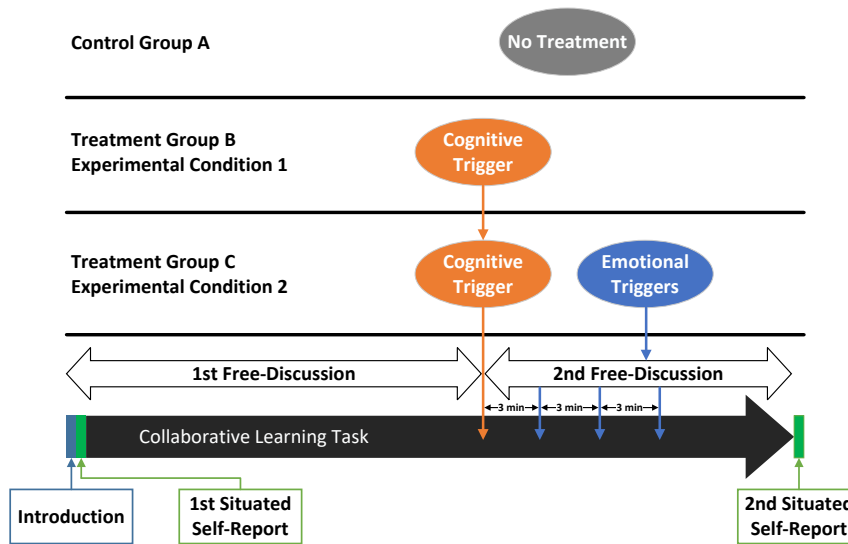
Control Group A

No Treatment

Treatment Group B
Experimental Condition 1

Cognitive Trigger

Treatment Group C
Experimental Condition 2

Cognitive Trigger

Emotional Triggers

1st Free-Discussion

2nd Free-Discussion

3 min

3 min

3 min

Collaborative Learning Task

Introduction

1st Situated Self-Report

2nd Situated Self-Report